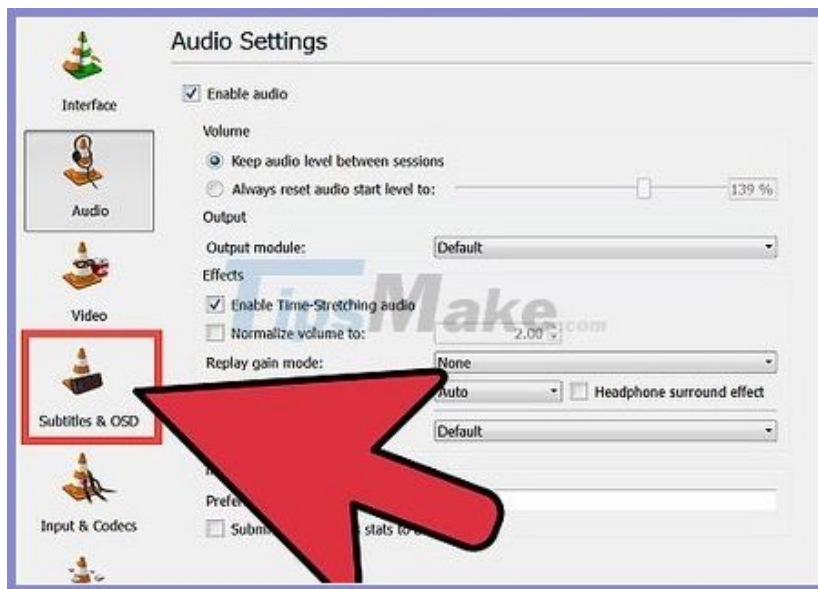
Interface

Audio

Video

Subtitles & OSD

Input & Codecs

Audio Settings

Enable audio

Volume

Keep audio level between sessions

Always reset audio start level to:

139 %

Output

Output module:

Default

Effects

Enable Time-Stretching audio

Normalize volume to:

2.00

Replay gain mode:

None

Auto

Headphone surround effect

Default

Prefe

Subm

stats to

TipsMake.com